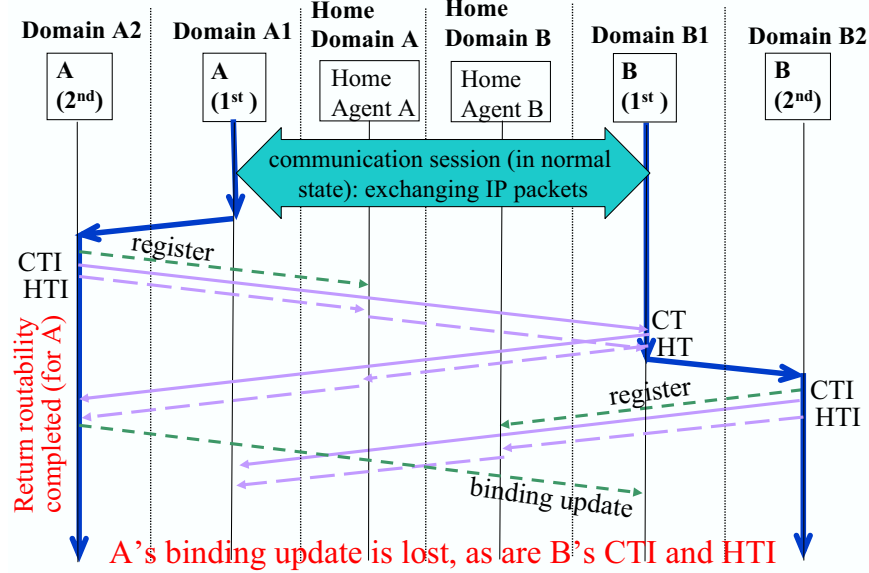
Domain A2

Domain A1

Home Domain A

Home Domain B

Domain B1

Domain B2

A ($2^{nd}$)

A ($1^{st}$)

Home Agent A

Home Agent B

B ($1^{st}$)

B ($2^{nd}$)

communication session (in normal state): exchanging IP packets

register

CTI

HTI

CT

HT

register

CTI

HTI

Return routability completed (for A)

binding update

A's binding update is lost, as are B's CTI and HTI